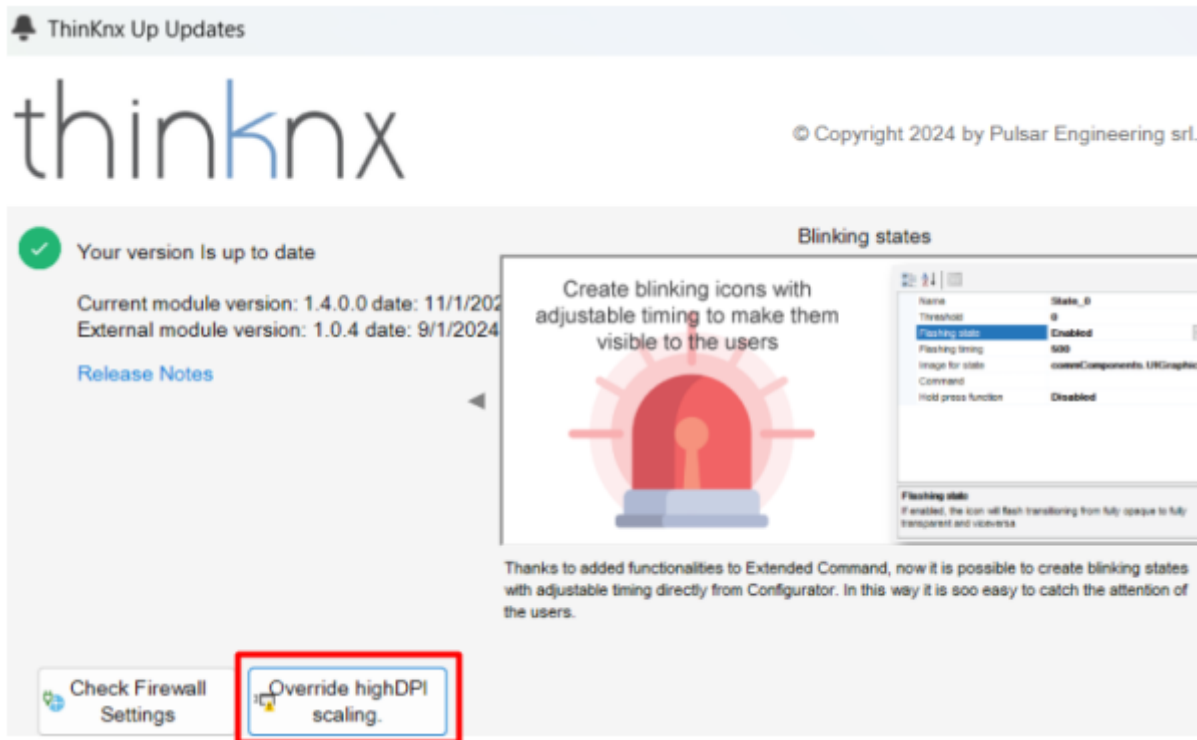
ThinKnx Up Updates

thinknx

© Copyright 2024 by Pulsar Engineering srl.

Your version Is up to date

Current module version: 1.4.0.0 date: 11/1/202
External module version: 1.0.4 date: 9/1/2024

Release Notes

Blinking states

Create blinking icons with adjustable timing to make them visible to the users

| | |
|---|---|
| Name | State_0 |
| Threshold | 0 |
| Flashing state | Enabled |
| Flashing timing | 500 |
| Image for state | commComponents.UIGraphic |
| Command | |
| Hold press function | Disabled |

Flashing state
If enabled, the icon will flash transitioning from fully opaque to fully transparent and viceversa

Thanks to added functionalities to Extended Command, now it is possible to create blinking states with adjustable timing directly from Configurator. In this way it is soo easy to catch the attention of the users.

Check Firewall Settings

Override highDPI scaling.